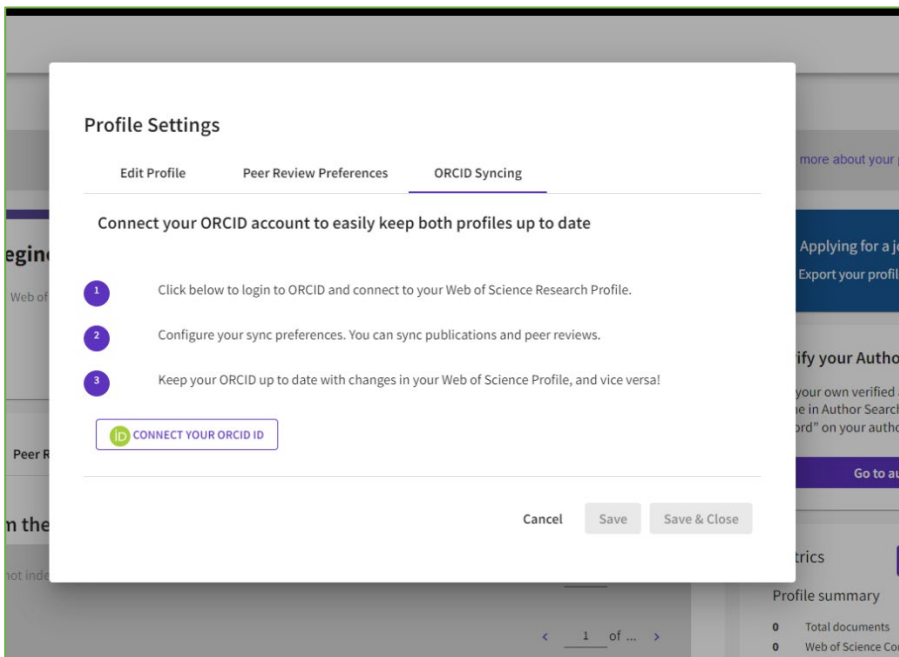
Profile Settings

Edit Profile Peer Review Preferences ORCID Syncing

Connect your ORCID account to easily keep both profiles up to date

1 Click below to login to ORCID and connect to your Web of Science Research Profile.

2 Configure your sync preferences. You can sync publications and peer reviews.

3 Keep your ORCID up to date with changes in your Web of Science Profile, and vice versa!

iD CONNECT YOUR ORCID ID

Cancel Save Save & Close

more about your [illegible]

egin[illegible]

Web of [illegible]

Applying for a j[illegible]

Export your profil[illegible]

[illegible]ify your Autho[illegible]

your own verified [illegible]

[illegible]e in Author Search

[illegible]ord" on your autho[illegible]

Go to a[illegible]

Peer R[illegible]

m the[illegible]

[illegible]ot inde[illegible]

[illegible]trics

Profile summary

0 Total documents

0 Web of Science Co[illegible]

< 1 of ... >